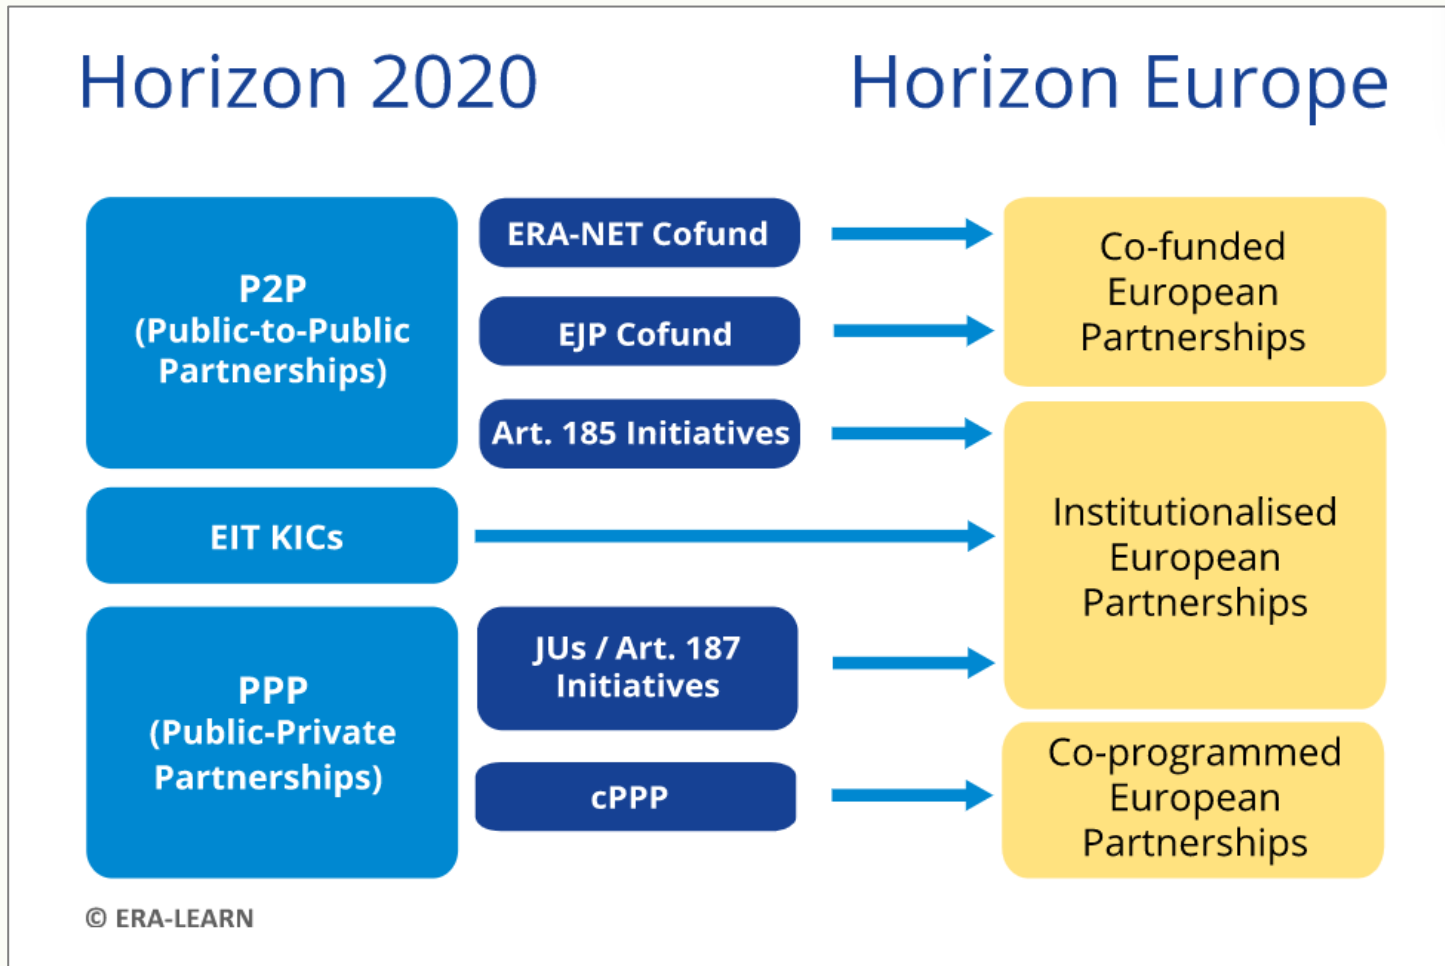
Horizon 2020

Horizon Europe

P2P
(Public-to-Public Partnerships)

ERA-NET Cofund

EJP Cofund

Art. 185 Initiatives

Co-funded European Partnerships

EIT KICs

Institutionalised European Partnerships

PPP
(Public-Private Partnerships)

JUs / Art. 187 Initiatives

cPPP

Co-programmed European Partnerships

© ERA-LEARN